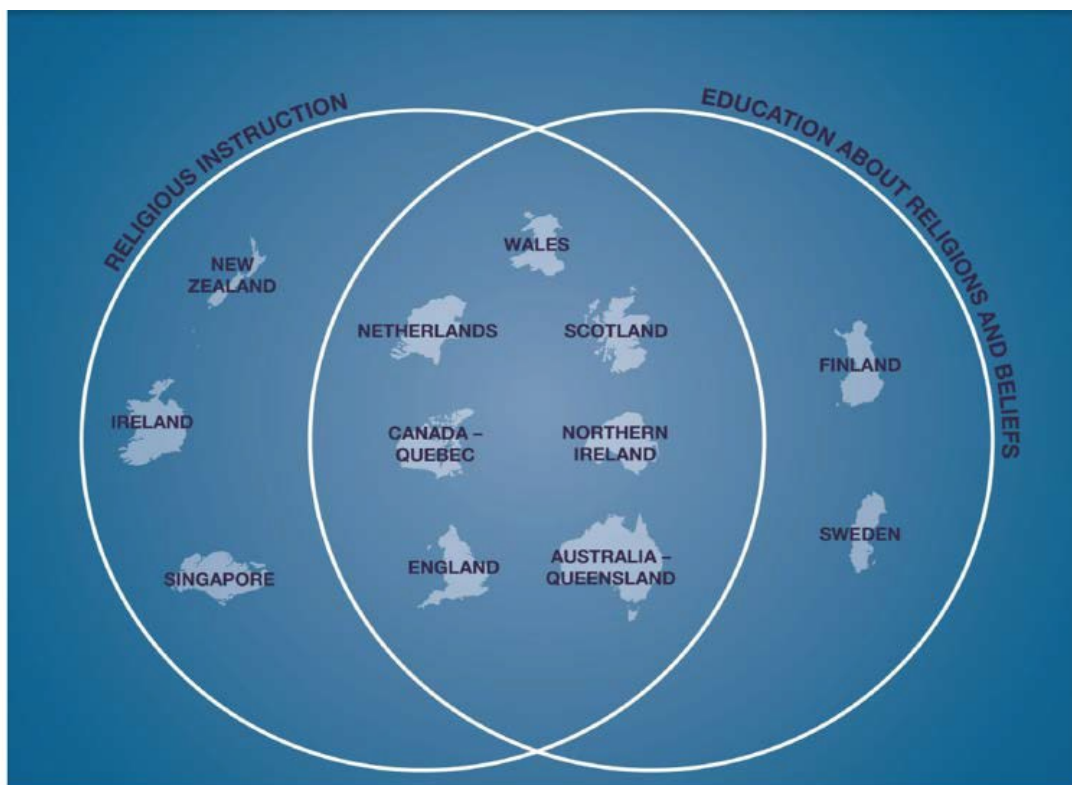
RELIGIOUS INSTRUCTION

EDUCATION ABOUT RELIGIONS AND BELIEFS

NEW ZEALAND

IRELAND

SINGAPORE

WALES

NETHERLANDS

SCOTLAND

CANADA – QUEBEC

NORTHERN IRELAND

ENGLAND

AUSTRALIA – QUEENSLAND

FINLAND

SWEDEN